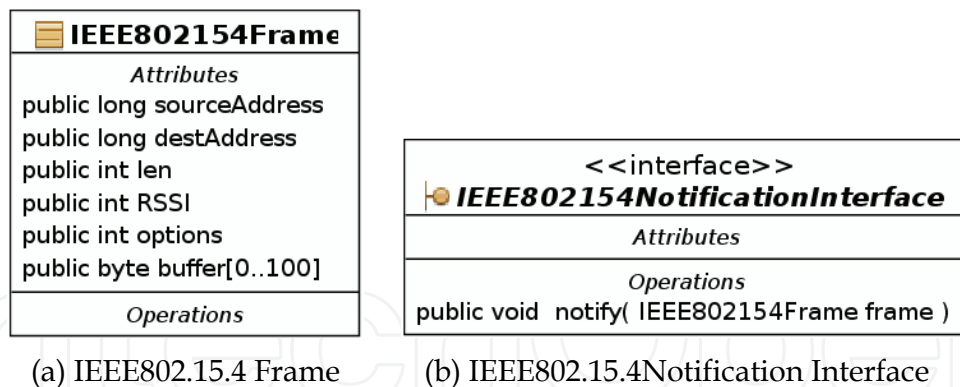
IEEE802154Frame
Attributes
public long sourceAddress
public long destAddress
public int len
public int RSSI
public int options
public byte buffer[0..100]
Operations

<<interface>>
IEEE802154NotificationInterface
Attributes
Operations
public void notify( IEEE802154Frame frame )

(a) IEEE802.15.4 Frame

(b) IEEE802.15.4Notification Interface